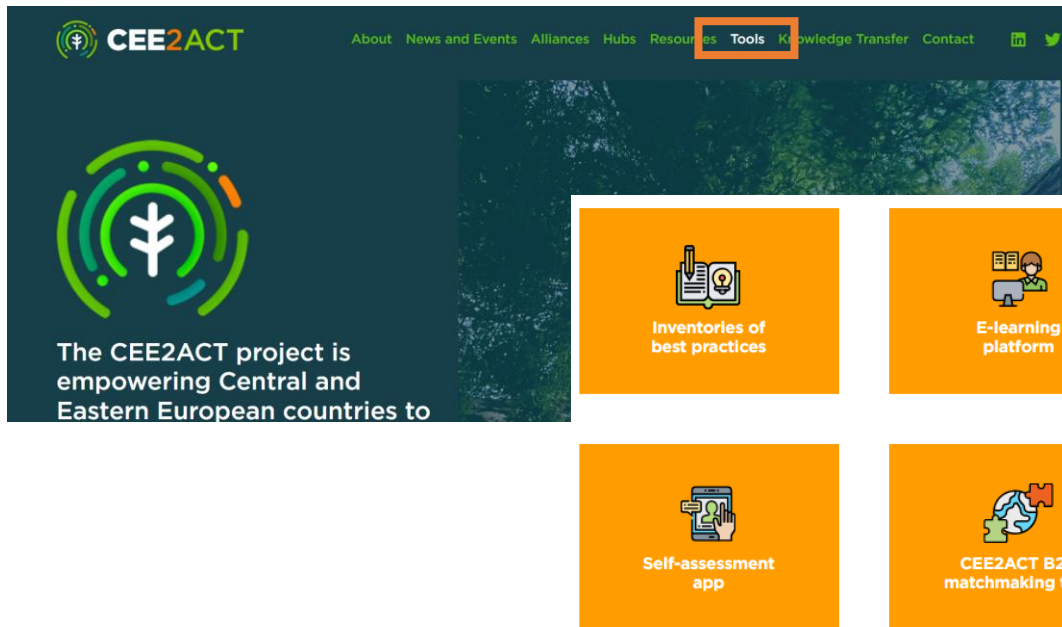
CEE2ACT

About News and Events Alliances Hubs Resour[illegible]es Tools K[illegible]owledge Transfer Contact

The CEE2ACT project is empowering Central and Eastern European countries to

Inventories of best practices

E-learning platform

Self-assessment app

CEE2ACT B2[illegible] matchmaking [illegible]